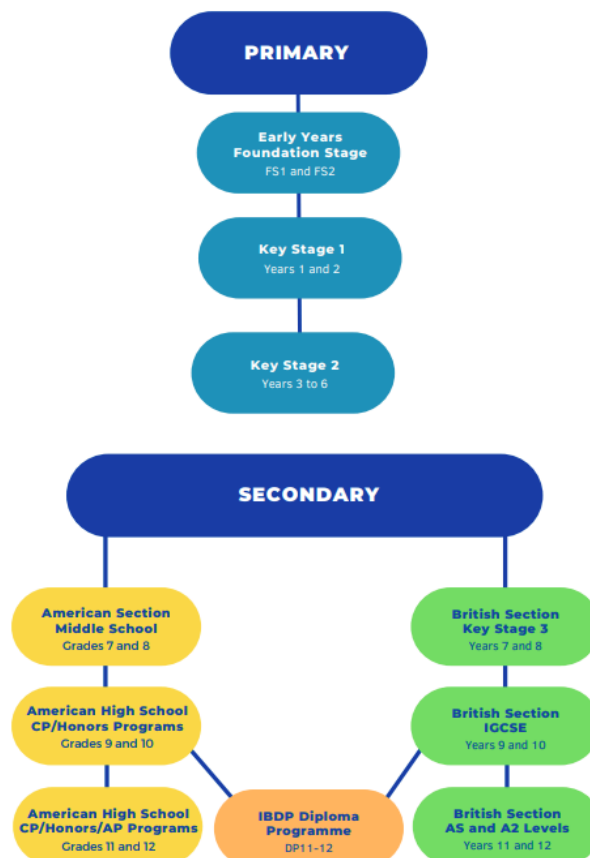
PRIMARY

Early Years Foundation Stage
FS1 and FS2

Key Stage 1
Years 1 and 2

Key Stage 2
Years 3 to 6

SECONDARY

American Section Middle School
Grades 7 and 8

American High School CP/Honors Programs
Grades 9 and 10

American High School CP/Honors/AP Programs
Grades 11 and 12

IBDP Diploma Programme
DP11-12

British Section Key Stage 3
Years 7 and 8

British Section IGCSE
Years 9 and 10

British Section AS and A2 Levels
Years 11 and 12